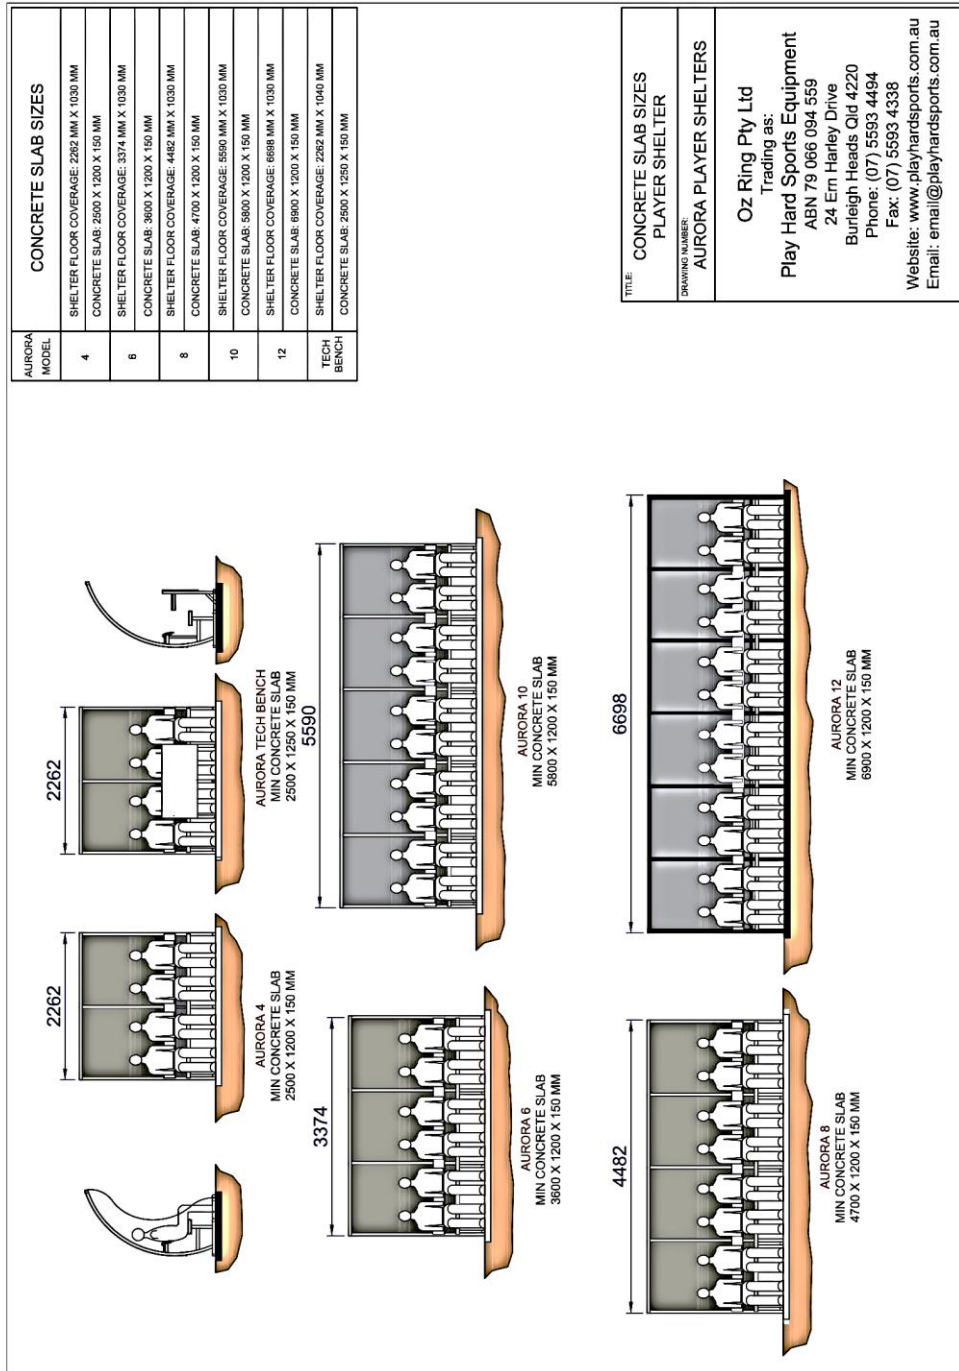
| AURORA MODEL | CONCRETE SLAB SIZES |
|---|---|
| 4 | SHELTER FLOOR COVERAGE: 2262 MM X 1030 MM |
| | CONCRETE SLAB: 2500 X 1200 X 150 MM |
| 6 | SHELTER FLOOR COVERAGE: 3374 MM X 1030 MM |
| | CONCRETE SLAB: 3600 X 1200 X 150 MM |
| 8 | SHELTER FLOOR COVERAGE: 4482 MM X 1030 MM |
| | CONCRETE SLAB: 4700 X 1200 X 150 MM |
| 10 | SHELTER FLOOR COVERAGE: 5590 MM X 1030 MM |
| | CONCRETE SLAB: 5800 X 1200 X 150 MM |
| 12 | SHELTER FLOOR COVERAGE: 6698 MM X 1030 MM |
| | CONCRETE SLAB: 6900 X 1200 X 150 MM |
| TECH BENCH | SHELTER FLOOR COVERAGE: 2262 MM X 1040 MM |
| | CONCRETE SLAB: 2500 X 1250 X 150 MM |

TITLE: CONCRETE SLAB SIZES PLAYER SHELTER

DRAWING NUMBER: AURORA PLAYER SHELTERS

Oz Ring Pty Ltd
Trading as:
Play Hard Sports Equipment
ABN 79 066 094 559
24 Ern Harley Drive
Burleigh Heads Qld 4220
Phone: (07) 5593 4494
Fax: (07) 5593 4338
Website: www.playhardsports.com.au
Email: email@playhardsports.com.au

2262

AURORA 4
MIN CONCRETE SLAB
2500 X 1200 X 150 MM

2262

AURORA TECH BENCH
MIN CONCRETE SLAB
2500 X 1250 X 150 MM

3374

AURORA 6
MIN CONCRETE SLAB
3600 X 1200 X 150 MM

5590

AURORA 10
MIN CONCRETE SLAB
5800 X 1200 X 150 MM

4482

AURORA 8
MIN CONCRETE SLAB
4700 X 1200 X 150 MM

6698

AURORA 12
MIN CONCRETE SLAB
6900 X 1200 X 150 MM